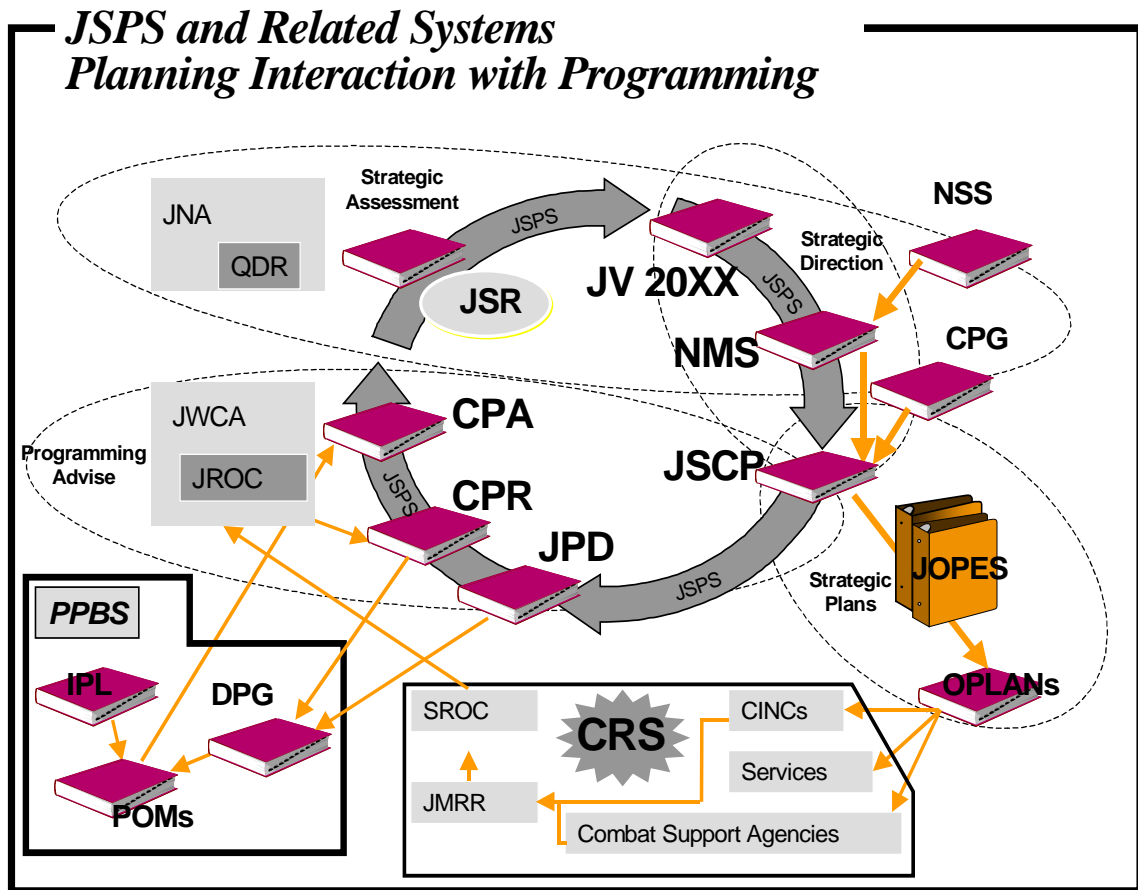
JSPS and Related Systems
Planning Interaction with Programming

JNA

QDR

Strategic Assessment

JSPS

JSR

JV 20XX

Strategic Direction

JSPS

NSS

NMS

CPG

JWCA

JROC

Programming Advise

CPA

JSPS

CPR

JSCP

JPD

JSPS

Strategic Plans

JOPES

PPBS

IPL

DPG

POMs

SROC

CRS

CINCs

Services

JMRR

Combat Support Agencies

OPLANs